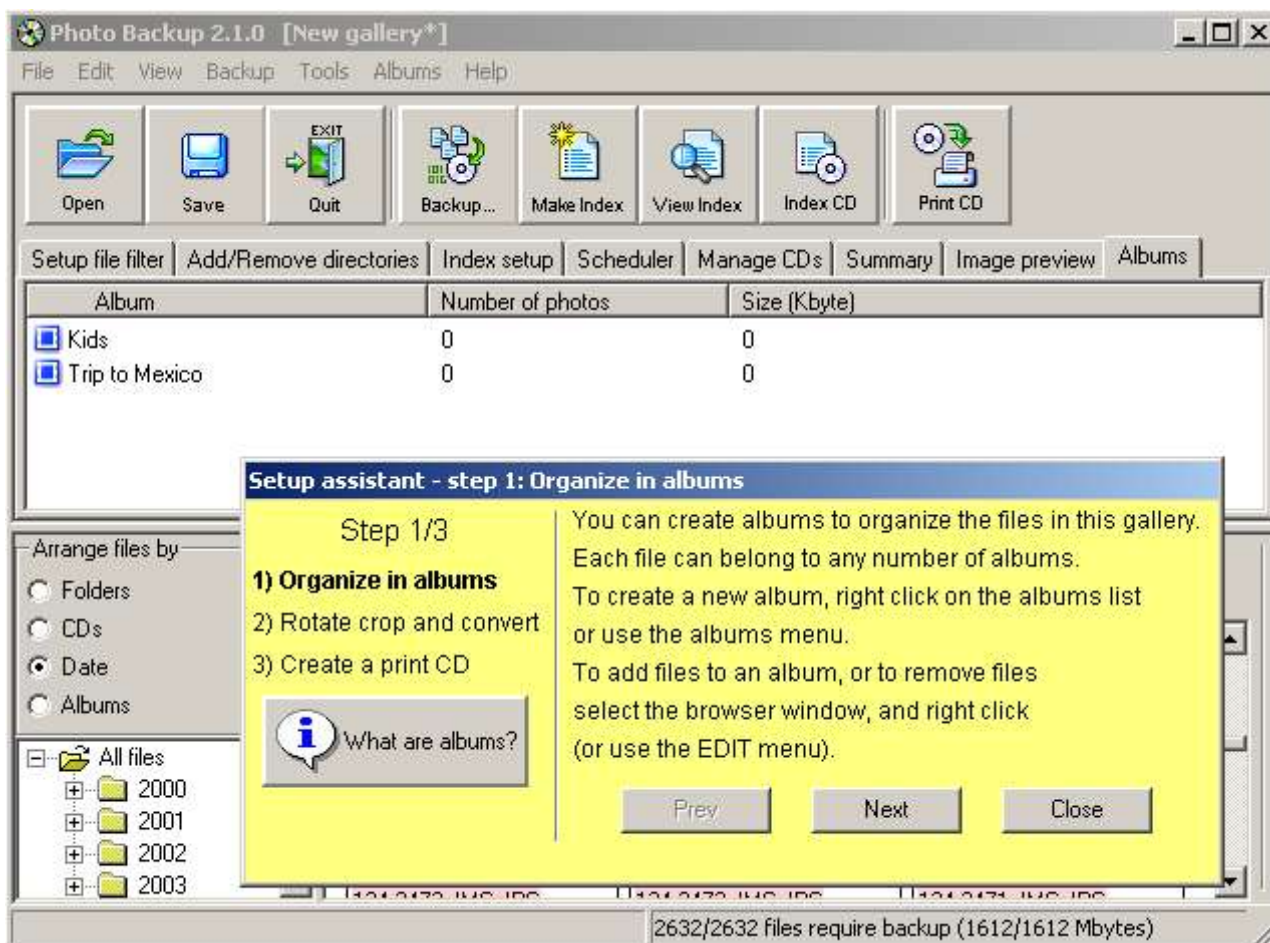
Photo Backup 2.1.0 [New gallery*]

File Edit View Backup Tools Albums Help

Open Save EXIT Quit Backup... Make Index View Index Index CD Print CD

Setup file filter | Add/Remove directories | Index setup | Scheduler | Manage CDs | Summary | Image preview | Albums

| Album | Number of photos | Size (Kbyte) |
|---|---|---|
| Kids | 0 | 0 |
| Trip to Mexico | 0 | 0 |

Arrange files by
Folders
CDs
Date
Albums

All files
2000
2001
2002
2003

Setup assistant - step 1: Organize in albums

Step 1/3

1) Organize in albums
2) Rotate crop and convert
3) Create a print CD

What are albums?

You can create albums to organize the files in this gallery.
Each file can belong to any number of albums.
To create a new album, right click on the albums list or use the albums menu.
To add files to an album, or to remove files select the browser window, and right click (or use the EDIT menu).

Prev Next Close

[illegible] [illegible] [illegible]

2632/2632 files require backup (1612/1612 Mbytes)